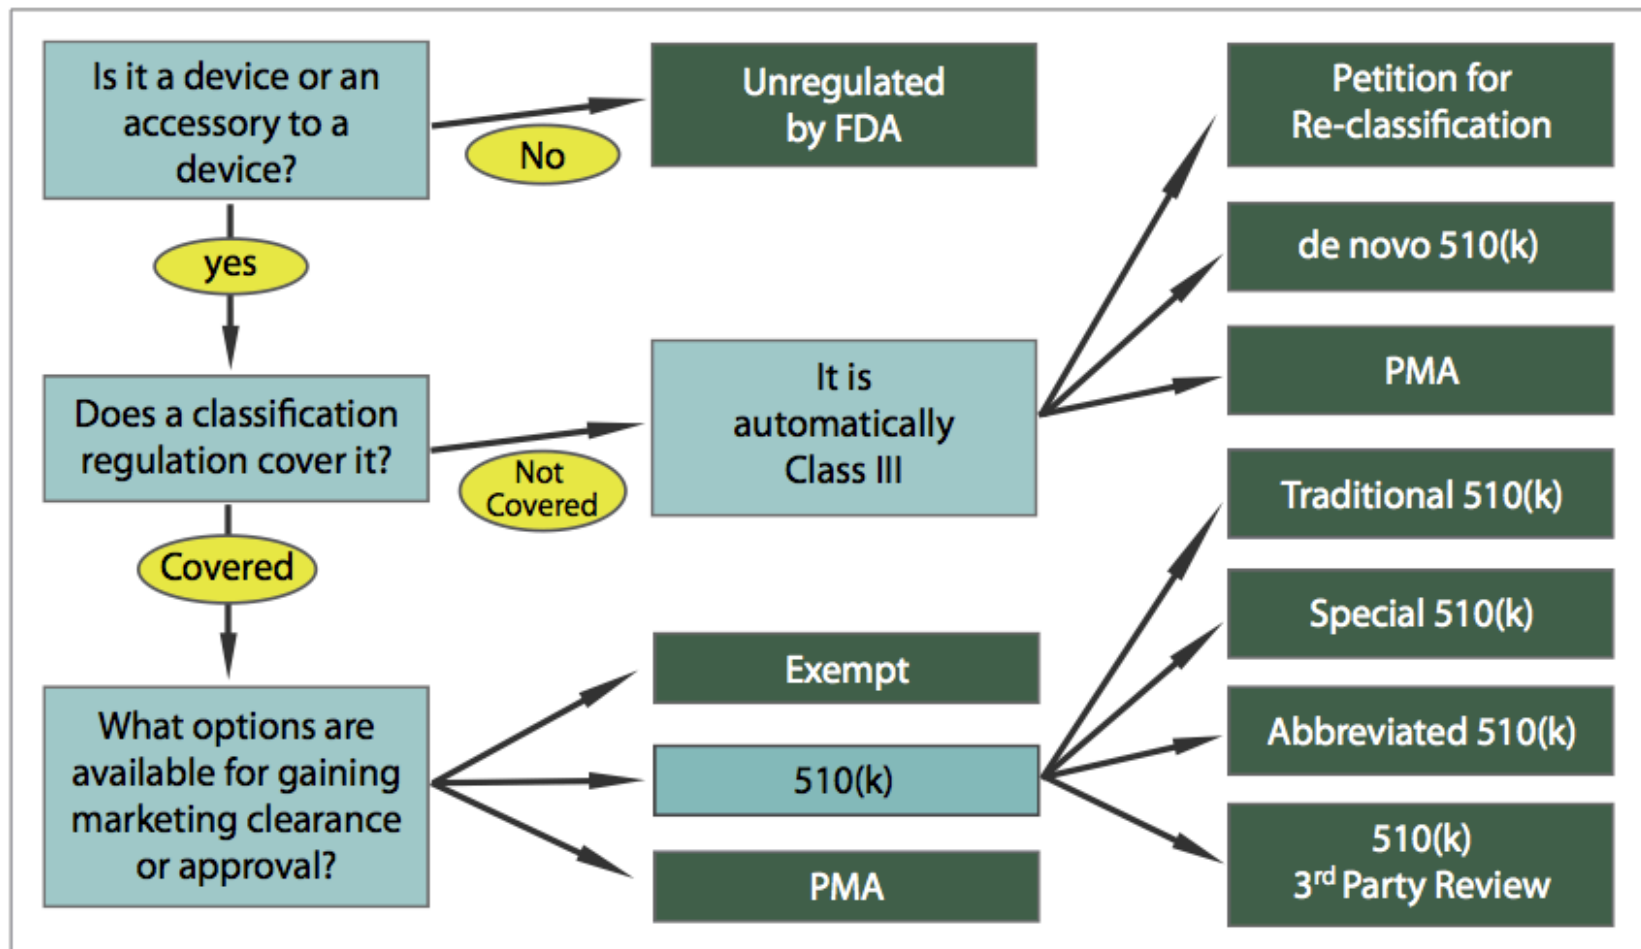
Is it a device or an accessory to a device?

No

Unregulated by FDA

yes

Does a classification regulation cover it?

Not Covered

It is automatically Class III

Petition for Re-classification

de novo 510(k)

PMA

Covered

What options are available for gaining marketing clearance or approval?

Exempt

510(k)

PMA

Traditional 510(k)

Special 510(k)

Abbreviated 510(k)

510(k) 3$^{rd}$ Party Review